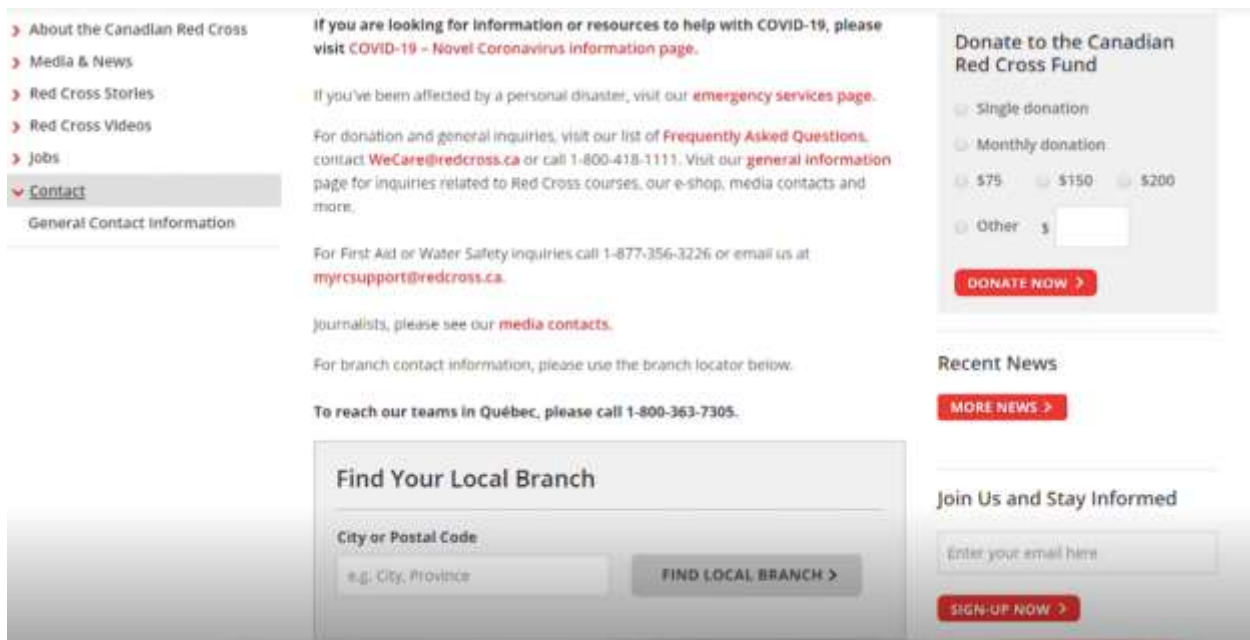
About the Canadian Red Cross
Media & News
Red Cross Stories
Red Cross Videos
Jobs
Contact
General Contact Information

If you are looking for information or resources to help with COVID-19, please visit COVID-19 – Novel Coronavirus information page.

If you've been affected by a personal disaster, visit our emergency services page.

For donation and general inquiries, visit our list of Frequently Asked Questions, contact WeCare@redcross.ca or call 1-800-418-1111. Visit our general information page for inquiries related to Red Cross courses, our e-shop, media contacts and more.

For First Aid or Water Safety inquiries call 1-877-356-3226 or email us at myrcsupport@redcross.ca.

Journalists, please see our media contacts.

For branch contact information, please use the branch locator below.

To reach our teams in Québec, please call 1-800-363-7305.

Find Your Local Branch

City or Postal Code

e.g. City, Province

FIND LOCAL BRANCH >

Donate to the Canadian Red Cross Fund

Single donation

Monthly donation

$75 $150 $200

Other $

DONATE NOW >

Recent News

MORE NEWS >

Join Us and Stay Informed

Enter your email here

SIGN-UP NOW >